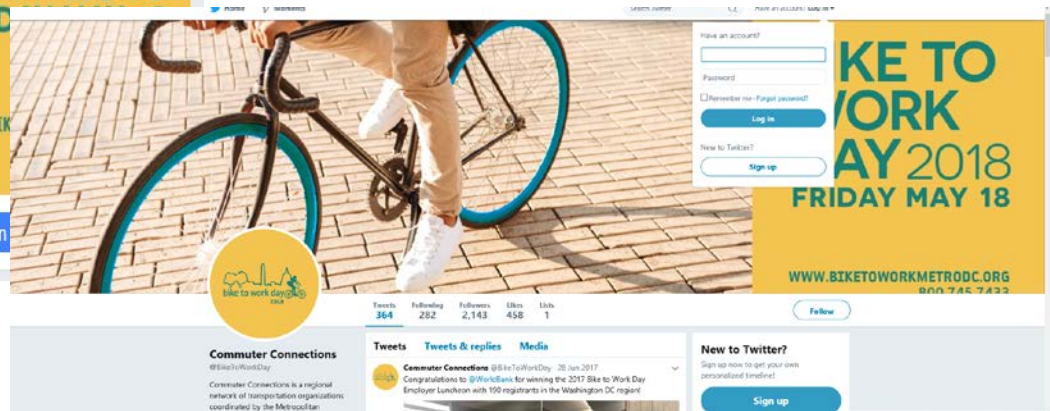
Home Moments

Search Twitter

Have an account? Log in

Have an account?

Password

Remember me · Forgot password?

Log in

New to Twitter?

Sign up

BIKE TO WORK DAY 2018

FRIDAY MAY 18

WWW.BIKETOWORKMETRODC.ORG

800 745 7433

bike to work day

Tweets 364

Following 282

Followers 2,143

Likes 458

Lists 1

Follow

Commuter Connections

@BikeToWorkDay

Commuter Connections is a regional network of transportation organizations coordinated by the Metropolitan

Tweets

Tweets & replies

Media

Commuter Connections @BikeToWorkDay · 28 Jun 2017

Congratulations to @WorldBank for winning the 2017 Bike to Work Day Employer Luncheon with 190 registrants in the Washington DC region!

New to Twitter?

Sign up now to get your own personalized timeline!

Sign up